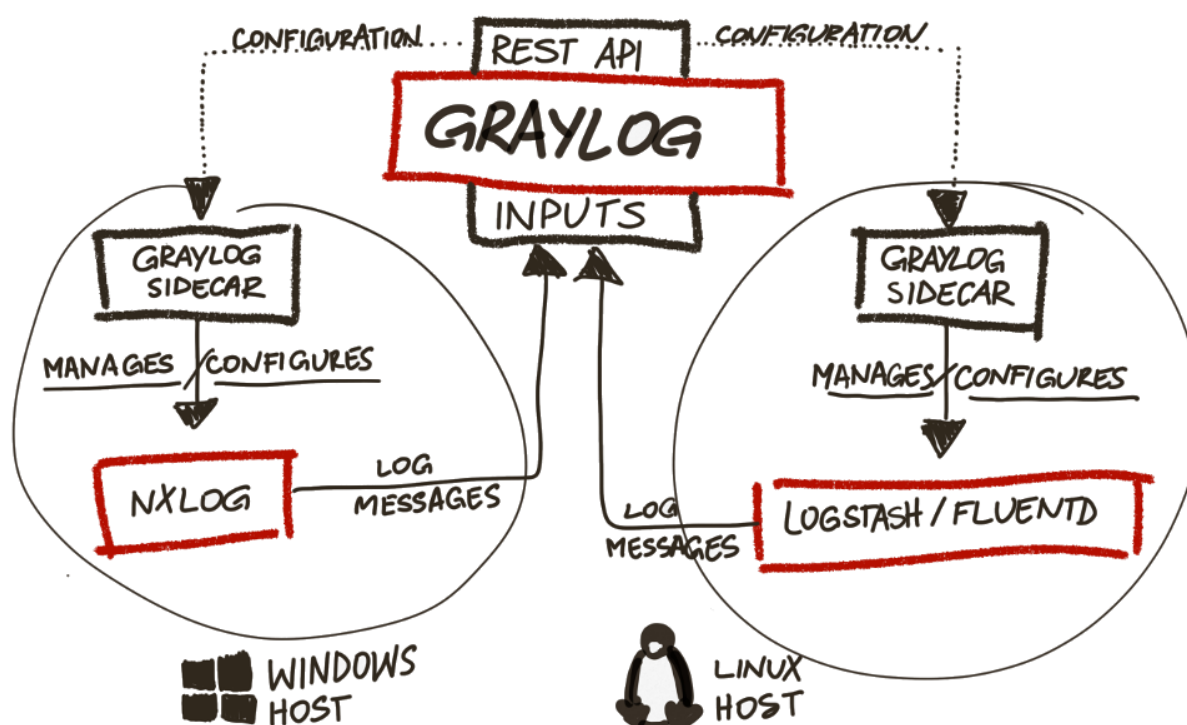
CONFIGURATION

REST API

CONFIGURATION

GRAYLOG

INPUTS

GRAYLOG SIDECAR

MANAGES / CONFIGURES

NXLOG

LOG MESSAGES

GRAYLOG SIDECAR

MANAGES / CONFIGURES

LOG MESSAGES

LOGSTASH / FLUENTD

WINDOWS HOST

LINUX HOST